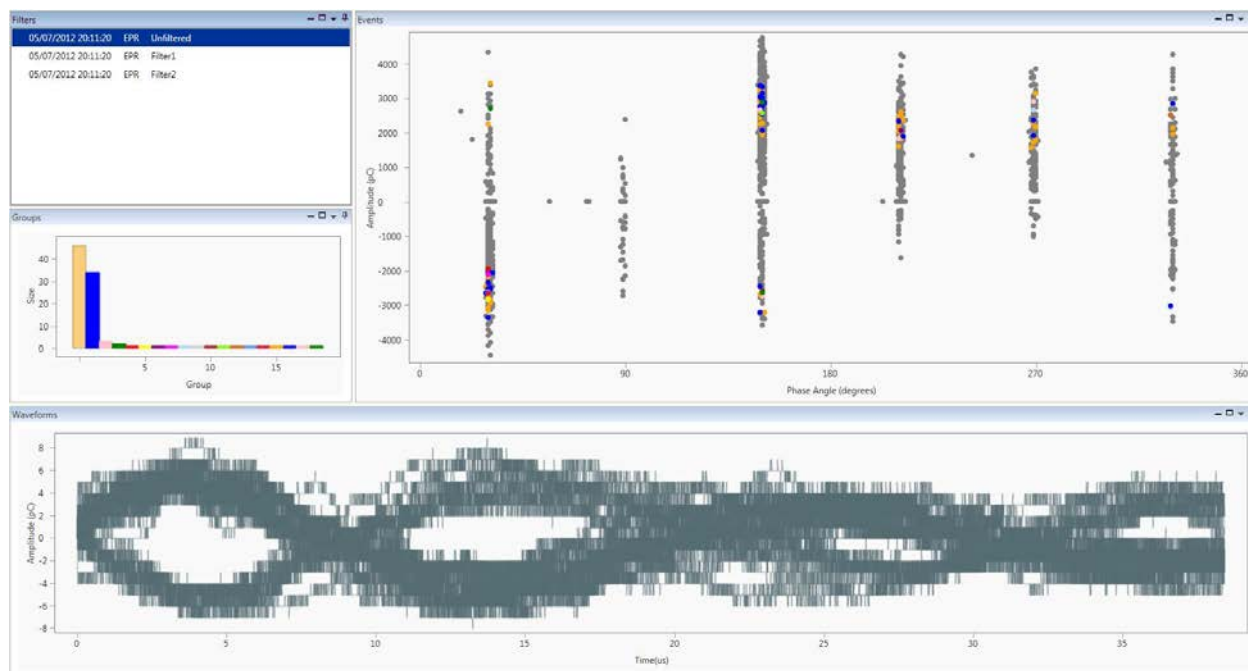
Filters

05/07/2012 20:11:20 EPR Unfiltered
05/07/2012 20:11:20 EPR Filter1
05/07/2012 20:11:20 EPR Filter2

Groups

Size
40
30
20
10
0
5
10
15
Group

Events

Amplitude (pC)
4000
3000
2000
1000
0
-1000
-2000
-3000
-4000
0
90
180
270
360
Phase Angle (degrees)

Waveforms

Amplitude (pC)
8
6
4
2
0
-2
-4
-6
-8
0
5
10
15
20
25
30
35
Time(us)